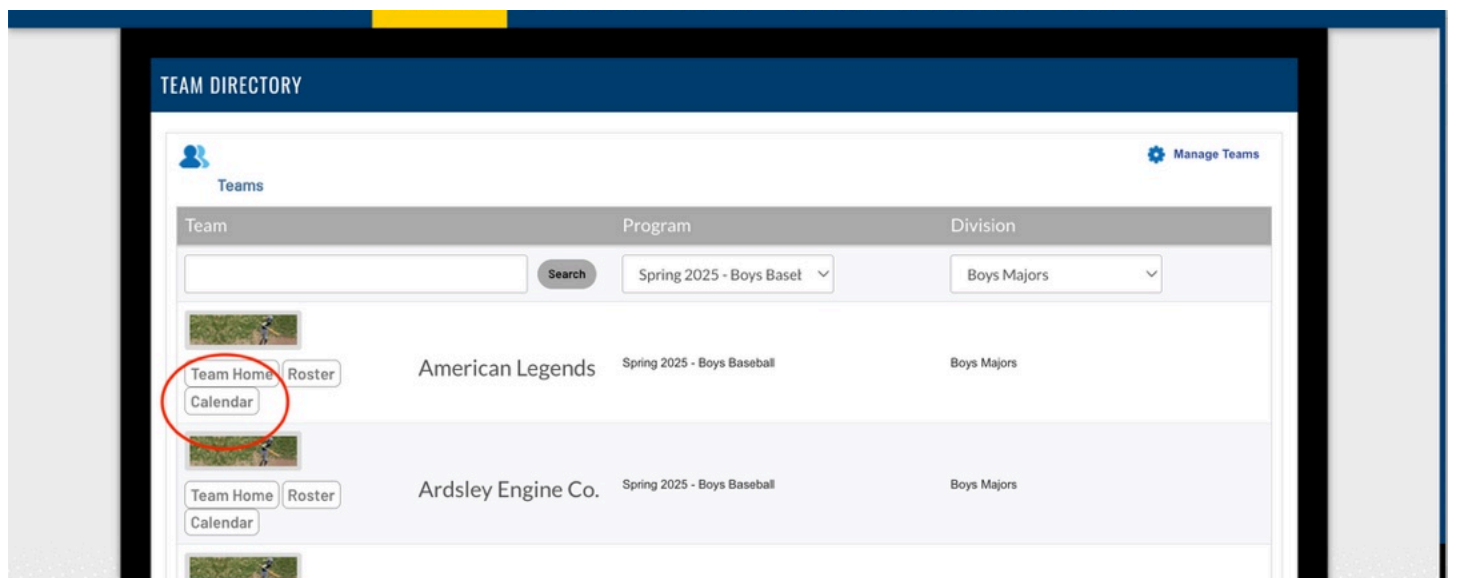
TEAM DIRECTORY

Teams

Manage Teams

| Team | Program | Division |
|---|---|---|
| Search | Spring 2025 - Boys Basel | Boys Majors |
| Team Home Roster Calendar American Legends | Spring 2025 - Boys Baseball | Boys Majors |
| Team Home Roster Calendar Ardsley Engine Co. | Spring 2025 - Boys Baseball | Boys Majors |